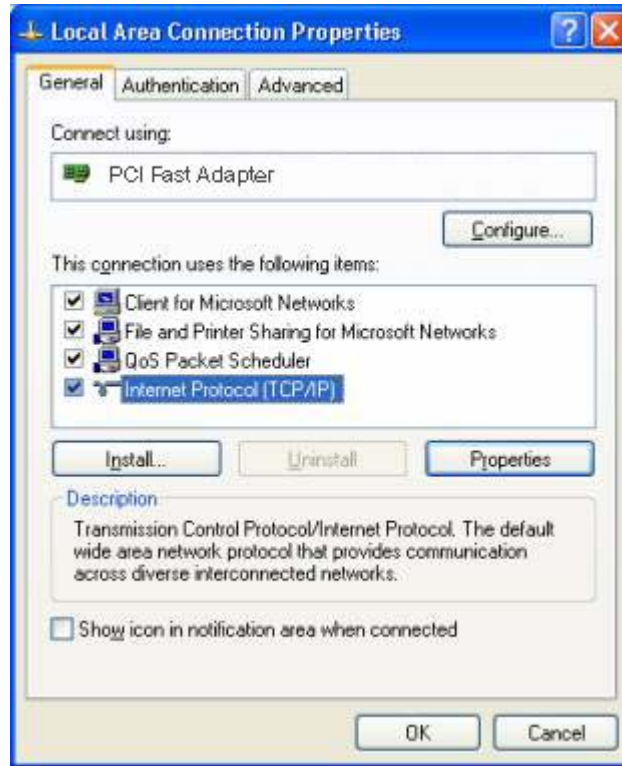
Local Area Connection Properties

General | Authentication | Advanced

Connect using:

PCI Fast Adapter

Configure...

This connection uses the following items:

Client for Microsoft Networks
File and Printer Sharing for Microsoft Networks
QoS Packet Scheduler
Internet Protocol (TCP/IP)

Install... | Uninstall | Properties

Description

Transmission Control Protocol/Internet Protocol. The default wide area network protocol that provides communication across diverse interconnected networks.

Show icon in notification area when connected

OK | Cancel